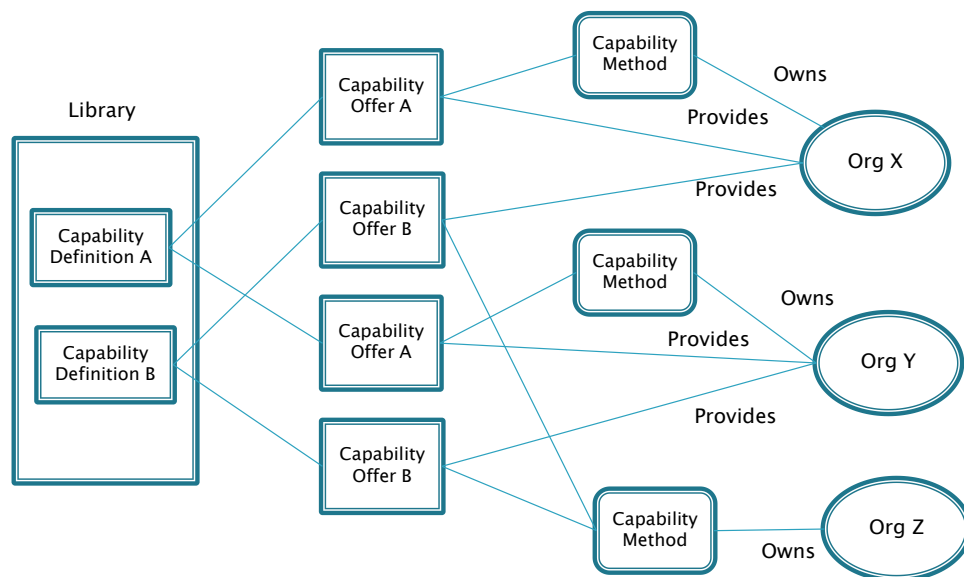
Library

Capability Definition A

Capability Definition B

Capability Offer A

Capability Offer B

Capability Offer A

Capability Offer B

Capability Method

Owns

Provides

Org X

Provides

Capability Method

Owns

Provides

Org Y

Provides

Capability Method

Org Z

Owns